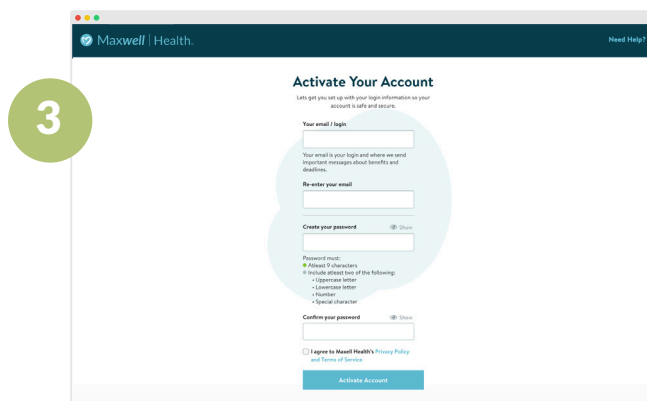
3

Maxwell | Health.

Need Help?

Activate Your Account

Lets get you set up with your login information so your account is safe and secure.

Your email / login

Your email is your login and where we send important messages about benefits and deadlines.

Re-enter your email

Create your password

Show

Password must:
• Atleast 9 characters
• Include atleast two of the following:
• Uppercase letter
• Lowercase letter
• Number
• Special character

Confirm your password

Show

I agree to Maxell Health's Privacy Policy and Terms of Service

Activate Account